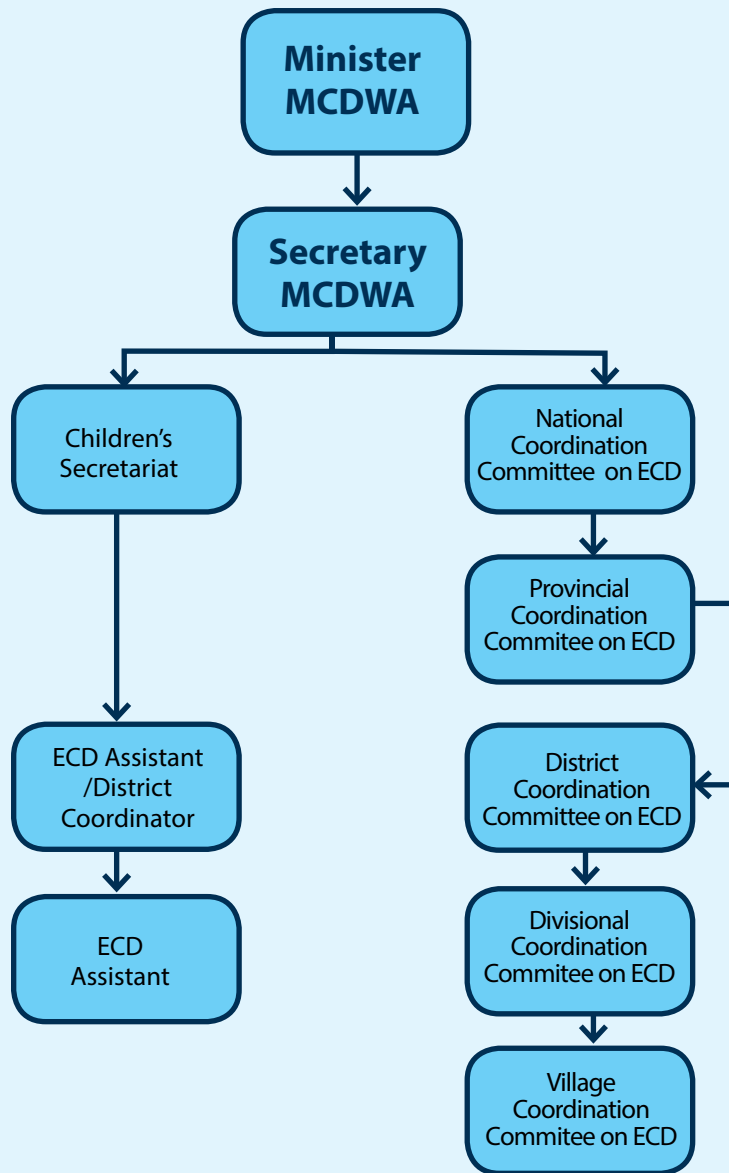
Minister MCDWA

Secretary MCDWA

Children's Secretariat

National Coordination Committee on ECD

Provincial Coordination Commitee on ECD

ECD Assistant /District Coordinator

District Coordination Committee on ECD

ECD Assistant

Divisional Coordination Commitee on ECD

Village Coordination Commitee on ECD